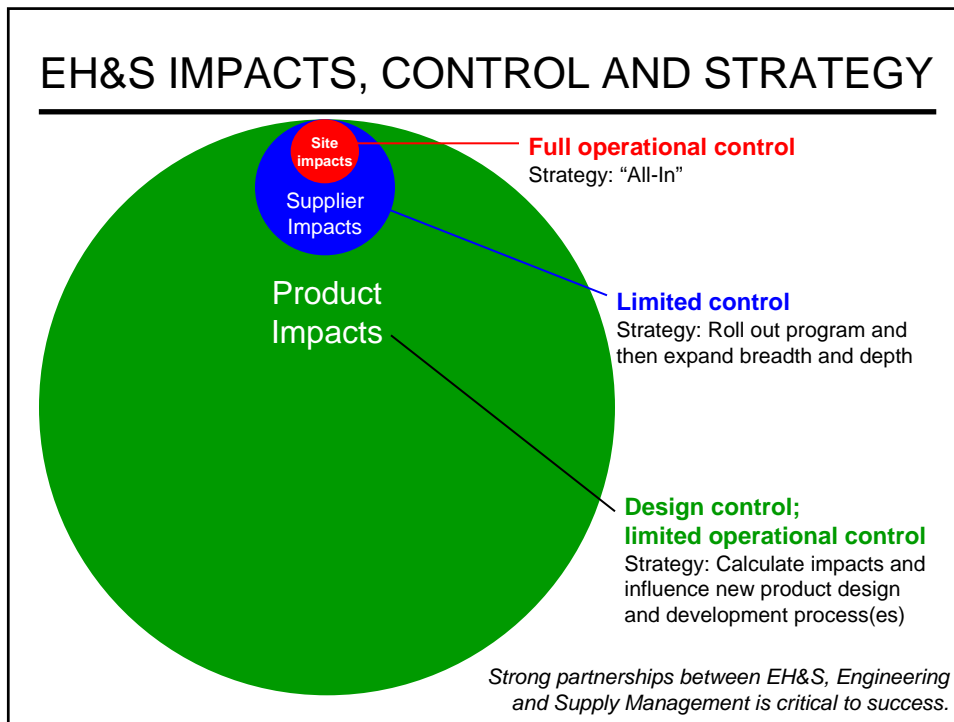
EH&S IMPACTS, CONTROL AND STRATEGY

Site impacts

Supplier Impacts

Product Impacts

Full operational control
Strategy: "All-In"

Limited control
Strategy: Roll out program and then expand breadth and depth

Design control;
limited operational control
Strategy: Calculate impacts and influence new product design and development process(es)

Strong partnerships between EH&S, Engineering and Supply Management is critical to success.